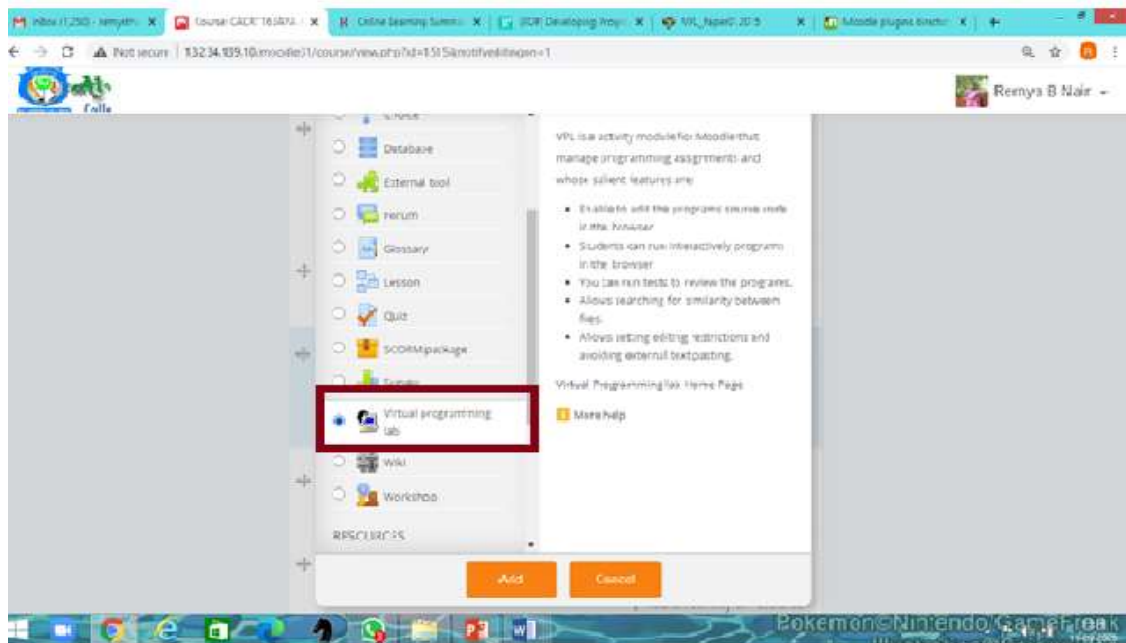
M Inbox (1,250) - remyabn × | Course: CACR 16 JAVA × | Online Learning Summ × | SDP Developing Progr × | VPL_PaperD 2015 × | Moodle plugins directo × | +

Not secure | 13.234.139.10/moodle/1/course/view.php?id=15#section-0&notifyeditingon=1

Colle

Remya B Nair

Choice

Database

External tool

Forum

Glossary

Lesson

Quiz

SCORM package

Survey

Virtual programming lab

Wiki

Workshop

RESOURCES

VPL is a activity module for Moodle that manage programming assignments and whose salient features are:

• Enable to edit the programs source code in the browser
• Students can run interactively programs in the browser
• You can run tests to review the programs.
• Allows searching for similarity between files.
• Allows setting editing restrictions and avoiding external text pasting.

Virtual Programming lab Home Page

More help

Add

Cancel

Pokemon©Nintendo/GameFreak